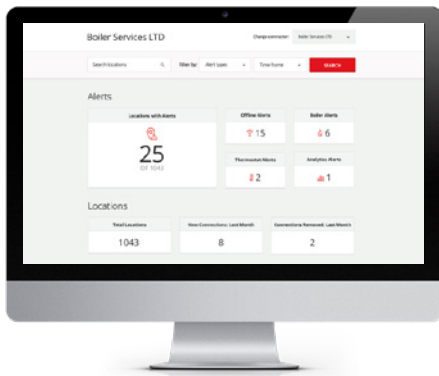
Boiler Services LTD

Change connector: Boiler Services LTD

Search locations

Filter by: Alert types

Time frame

SEARCH

Alerts

Locations with Alerts

25

OF 1043

Offline Alerts

15

Boiler Alerts

6

Thermostat Alerts

2

Analytics Alerts

1

Locations

Total Locations

1043

New Connections: Last Month

8

Connections Removed: Last Month

2